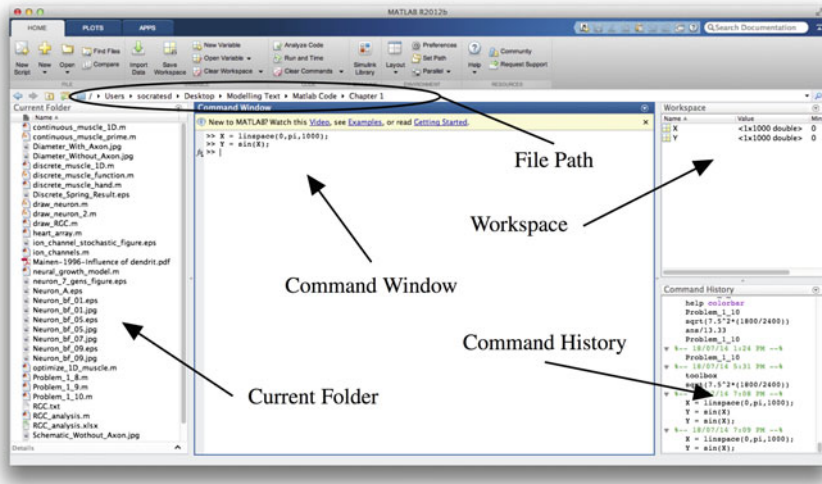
MATLAB R2012b

HOME PLOTS APPS

Search Documentation

New Script New Open Find Files Compare Import Data Save Workspace New Variable Open Variable Clear Workspace Analyze Code Run and Time Clear Commands Simulink Library Layout Preferences Set Path Parallel Help Community Request Support

FILE VARIABLE CODE SIMULINK ENVIRONMENT RESOURCES

/ ▸ Users ▸ socratesd ▸ Desktop ▸ Modelling Text ▸ Matlab Code ▸ Chapter 1

Current Folder

Name

continuous_muscle_1D.m
continuous_muscle_prime.m
Diameter_With_Axon.jpg
Diameter_Without_Axon.jpg
discrete_muscle_1D.m
discrete_muscle_function.m
discrete_muscle_hand.m
Discrete_Spring_Result.eps
draw_neuron.m
draw_neuron_2.m
draw_RGC.m
heart_array.m
ion_channel_stochastic_figure.eps
ion_channels.m
Mainen-1996-Influence of dendrit.pdf
neural_growth_model.m
neuron_7_gens_figure.eps
Neuron_A.eps
Neuron_bf_01.eps
Neuron_bf_01.jpg
Neuron_bf_05.eps
Neuron_bf_05.jpg
Neuron_bf_07.jpg
Neuron_bf_09.eps
Neuron_bf_09.jpg
optimize_1D_muscle.m
Problem_1_8.m
Problem_1_9.m
Problem_1_10.m
RGC.txt
RGC_analysis.m
RGC_analysis.xlsx
Schematic_Wothout_Axon.jpg

Details

Command Window

New to MATLAB? Watch this Video, see Examples, or read Getting Started.

>> X = linspace(0,pi,1000);
>> Y = sin(X);
>> |

File Path

Command Window

Workspace

Current Folder

Command History

Workspace

| Name | Value | Min |
|---|---|---|
| X | <1x1000 double> | 0 |
| Y | <1x1000 double> | 0 |

Command History

help colorbar
Problem_1_10
sqrt(7.5^2+(1800/2400));
ans/13.33
Problem_1_10
%-- 18/07/14 1:24 PM --%
Problem_1_10
%-- 18/07/14 5:31 PM --%
toolbox
sqrt(7.5^2+(1800/2400))
%-- 18/07/14 7:08 PM --%
X = linspace(0,pi,1000);
Y = sin(X);
Y = sin(X);
%-- 18/07/14 7:09 PM --%
X = linspace(0,pi,1000);
Y = sin(X);